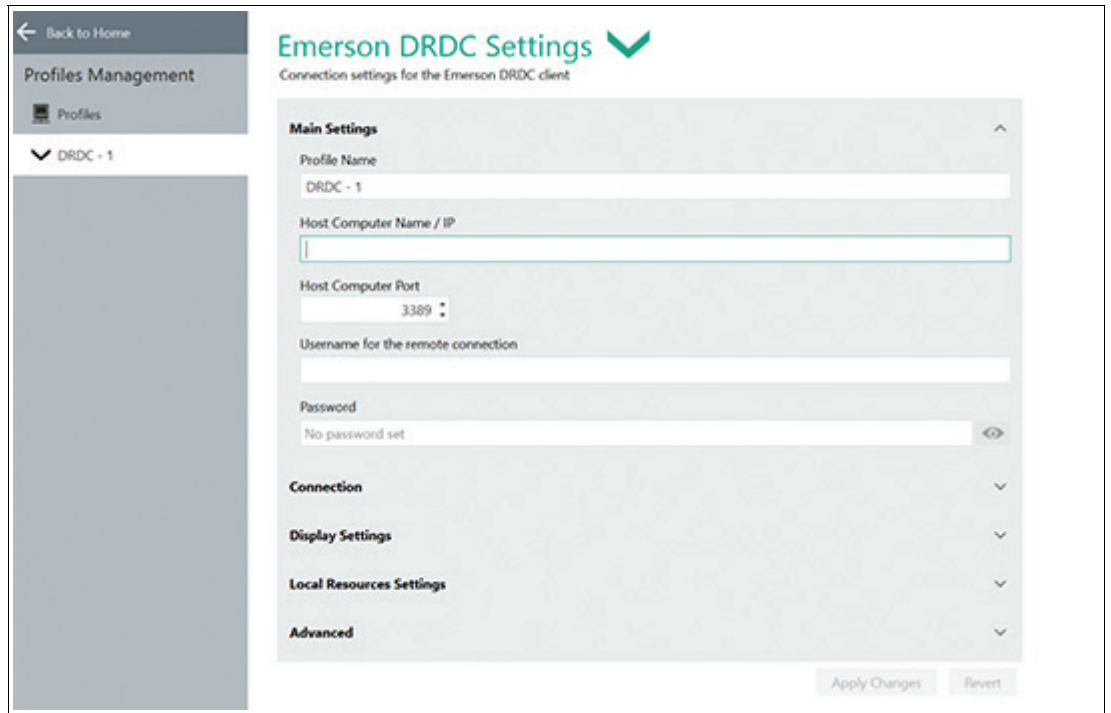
Back to Home

Profiles Management

Profiles

DRDC - 1

Emerson DRDC Settings

Connection settings for the Emerson DRDC client

Main Settings

Profile Name

DRDC - 1

Host Computer Name / IP

Host Computer Port

3389

Username for the remote connection

Password

No password set

Connection

Display Settings

Local Resources Settings

Advanced

Apply Changes

Revert